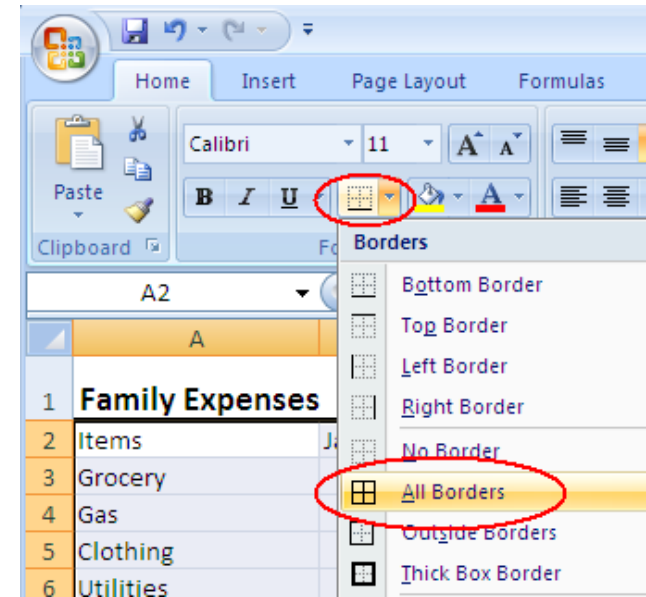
Home Insert Page Layout Formulas

Paste

Clipboard

Calibri 11

B I U

Fo

Borders

A2

A

1 Family Expenses

2 Items

3 Grocery

4 Gas

5 Clothing

6 Utilities

Ja

Bottom Border

Top Border

Left Border

Right Border

No Border

All Borders

Outside Borders

Thick Box Border